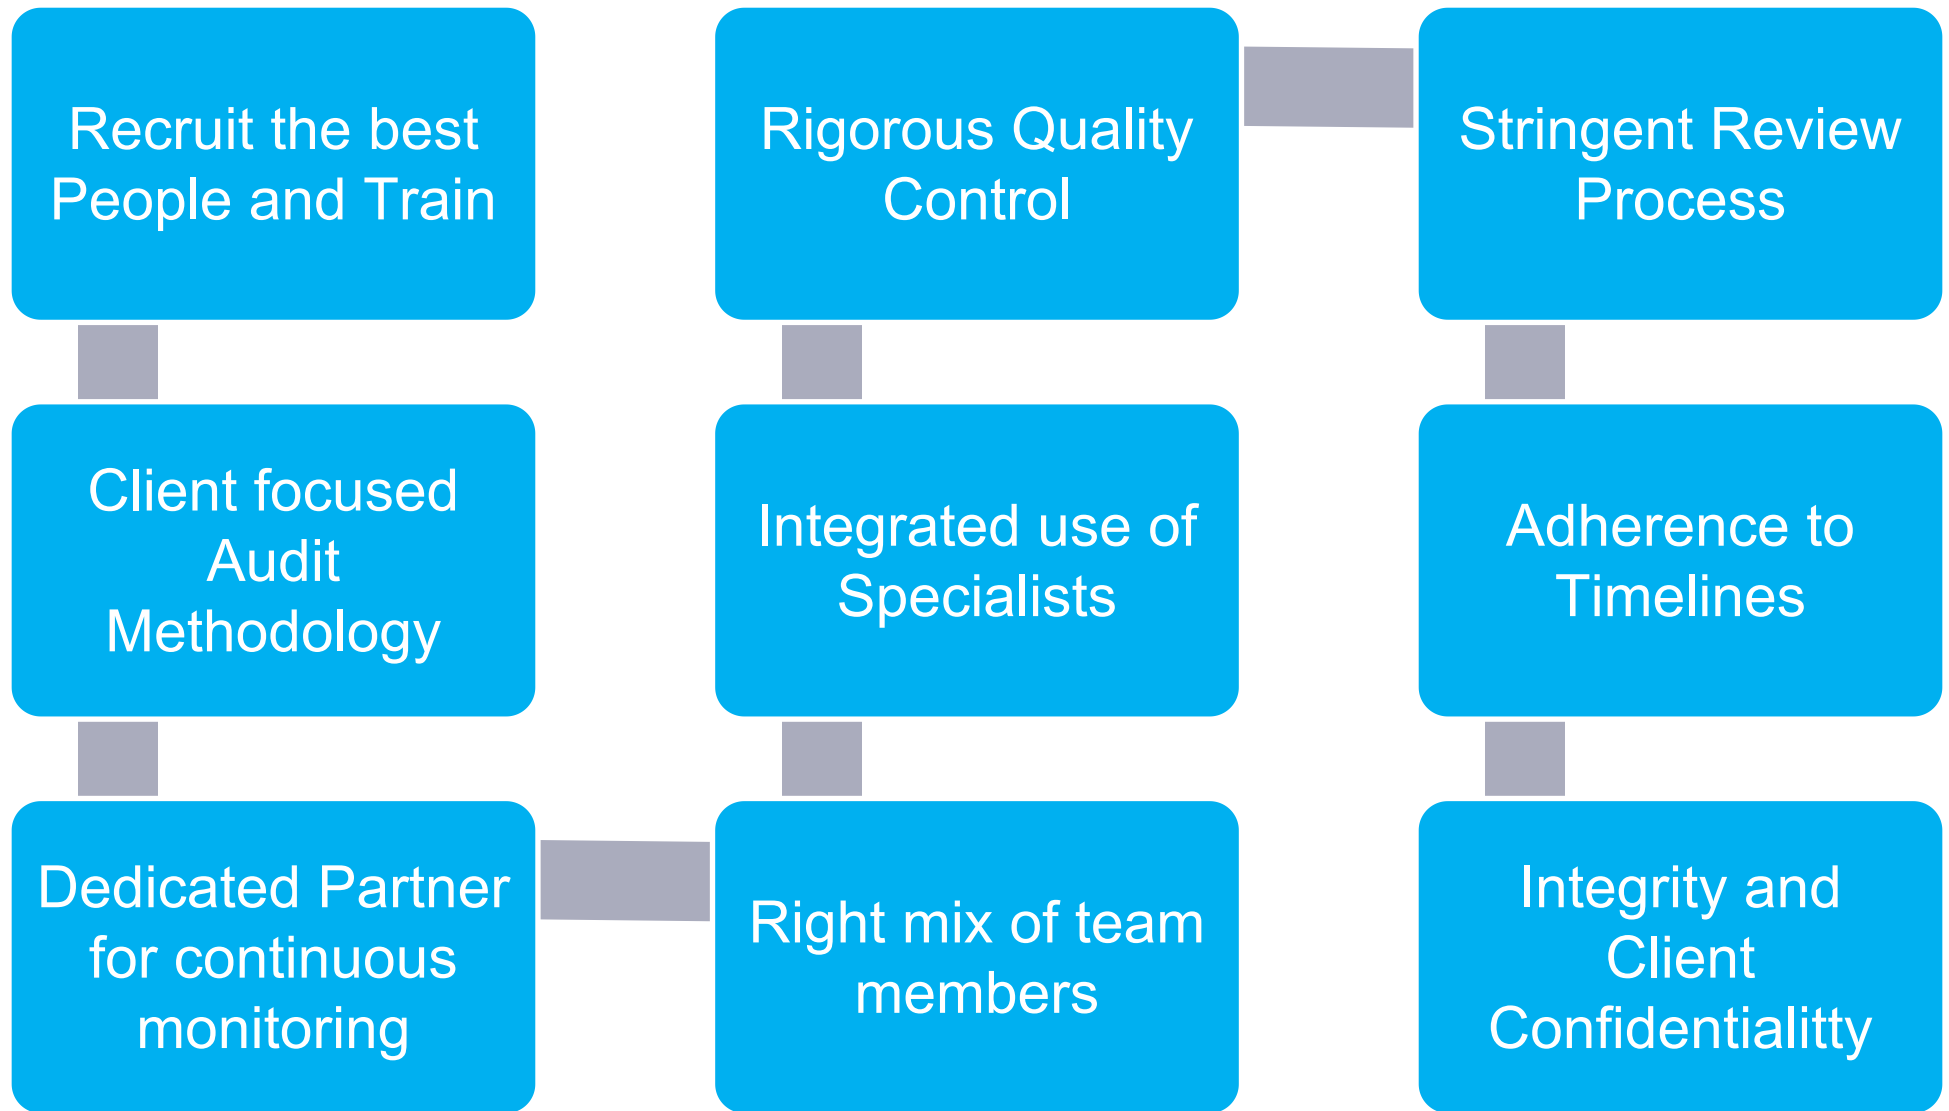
Recruit the best People and Train

Client focused Audit Methodology

Dedicated Partner for continuous monitoring

Right mix of team members

Integrated use of Specialists

Rigorous Quality Control

Stringent Review Process

Adherence to Timelines

Integrity and Client Confidentialitty